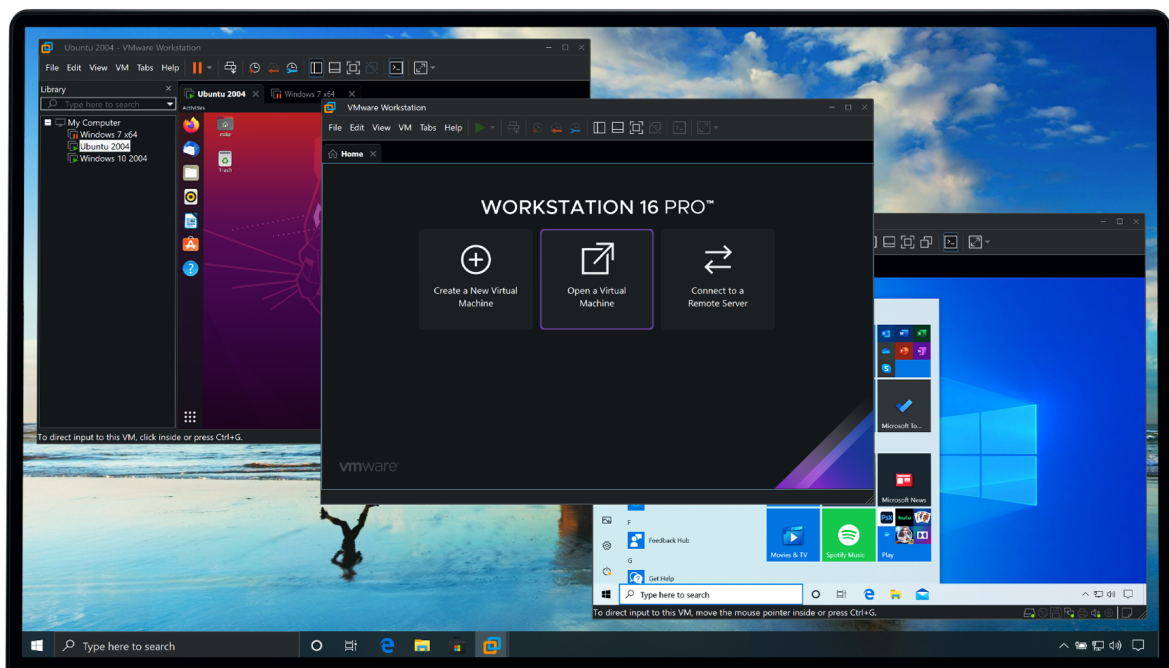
Ubuntu 2004 - VMware Workstation

File Edit View VM Tabs Help

Library

Type here to search

My Computer
Windows 7 x64
Ubuntu 2004
Windows 10 2004

Ubuntu 2004
Windows 7 x64

Activities

Trash

To direct input to this VM, click inside or press Ctrl+G.

VMware Workstation

File Edit View VM Tabs Help

Home

WORKSTATION 16 PRO™

Create a New Virtual Machine

Open a Virtual Machine

Connect to a Remote Server

vmware

Microsoft To...

Microsoft News

F

Feedback Hub

G

Get Help

Movies & TV

Spotify Music

Play

Type here to search

To direct input to this VM, move the mouse pointer inside or press Ctrl+G.

Type here to search